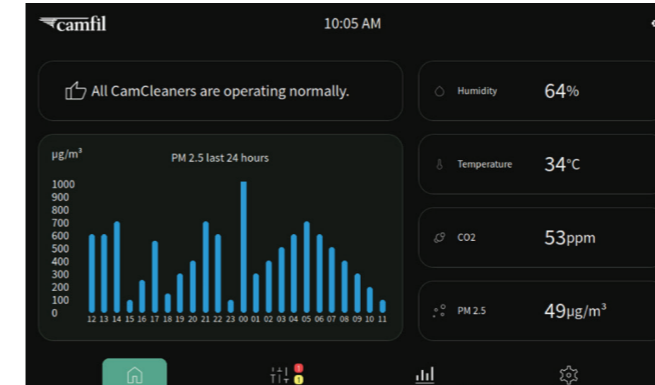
camfil

10:05 AM

All CamCleaners are operating normally.

Humidity 64%

Temperature 34°C

CO2 53ppm

PM 2.5 49μg/m³

μg/m³

PM 2.5 last 24 hours

1000
900
800
700
600
500
400
300
200
100
0

12 13 14 15 16 17 18 19 20 21 22 23 00 01 02 03 04 05 06 07 08 09 10 11